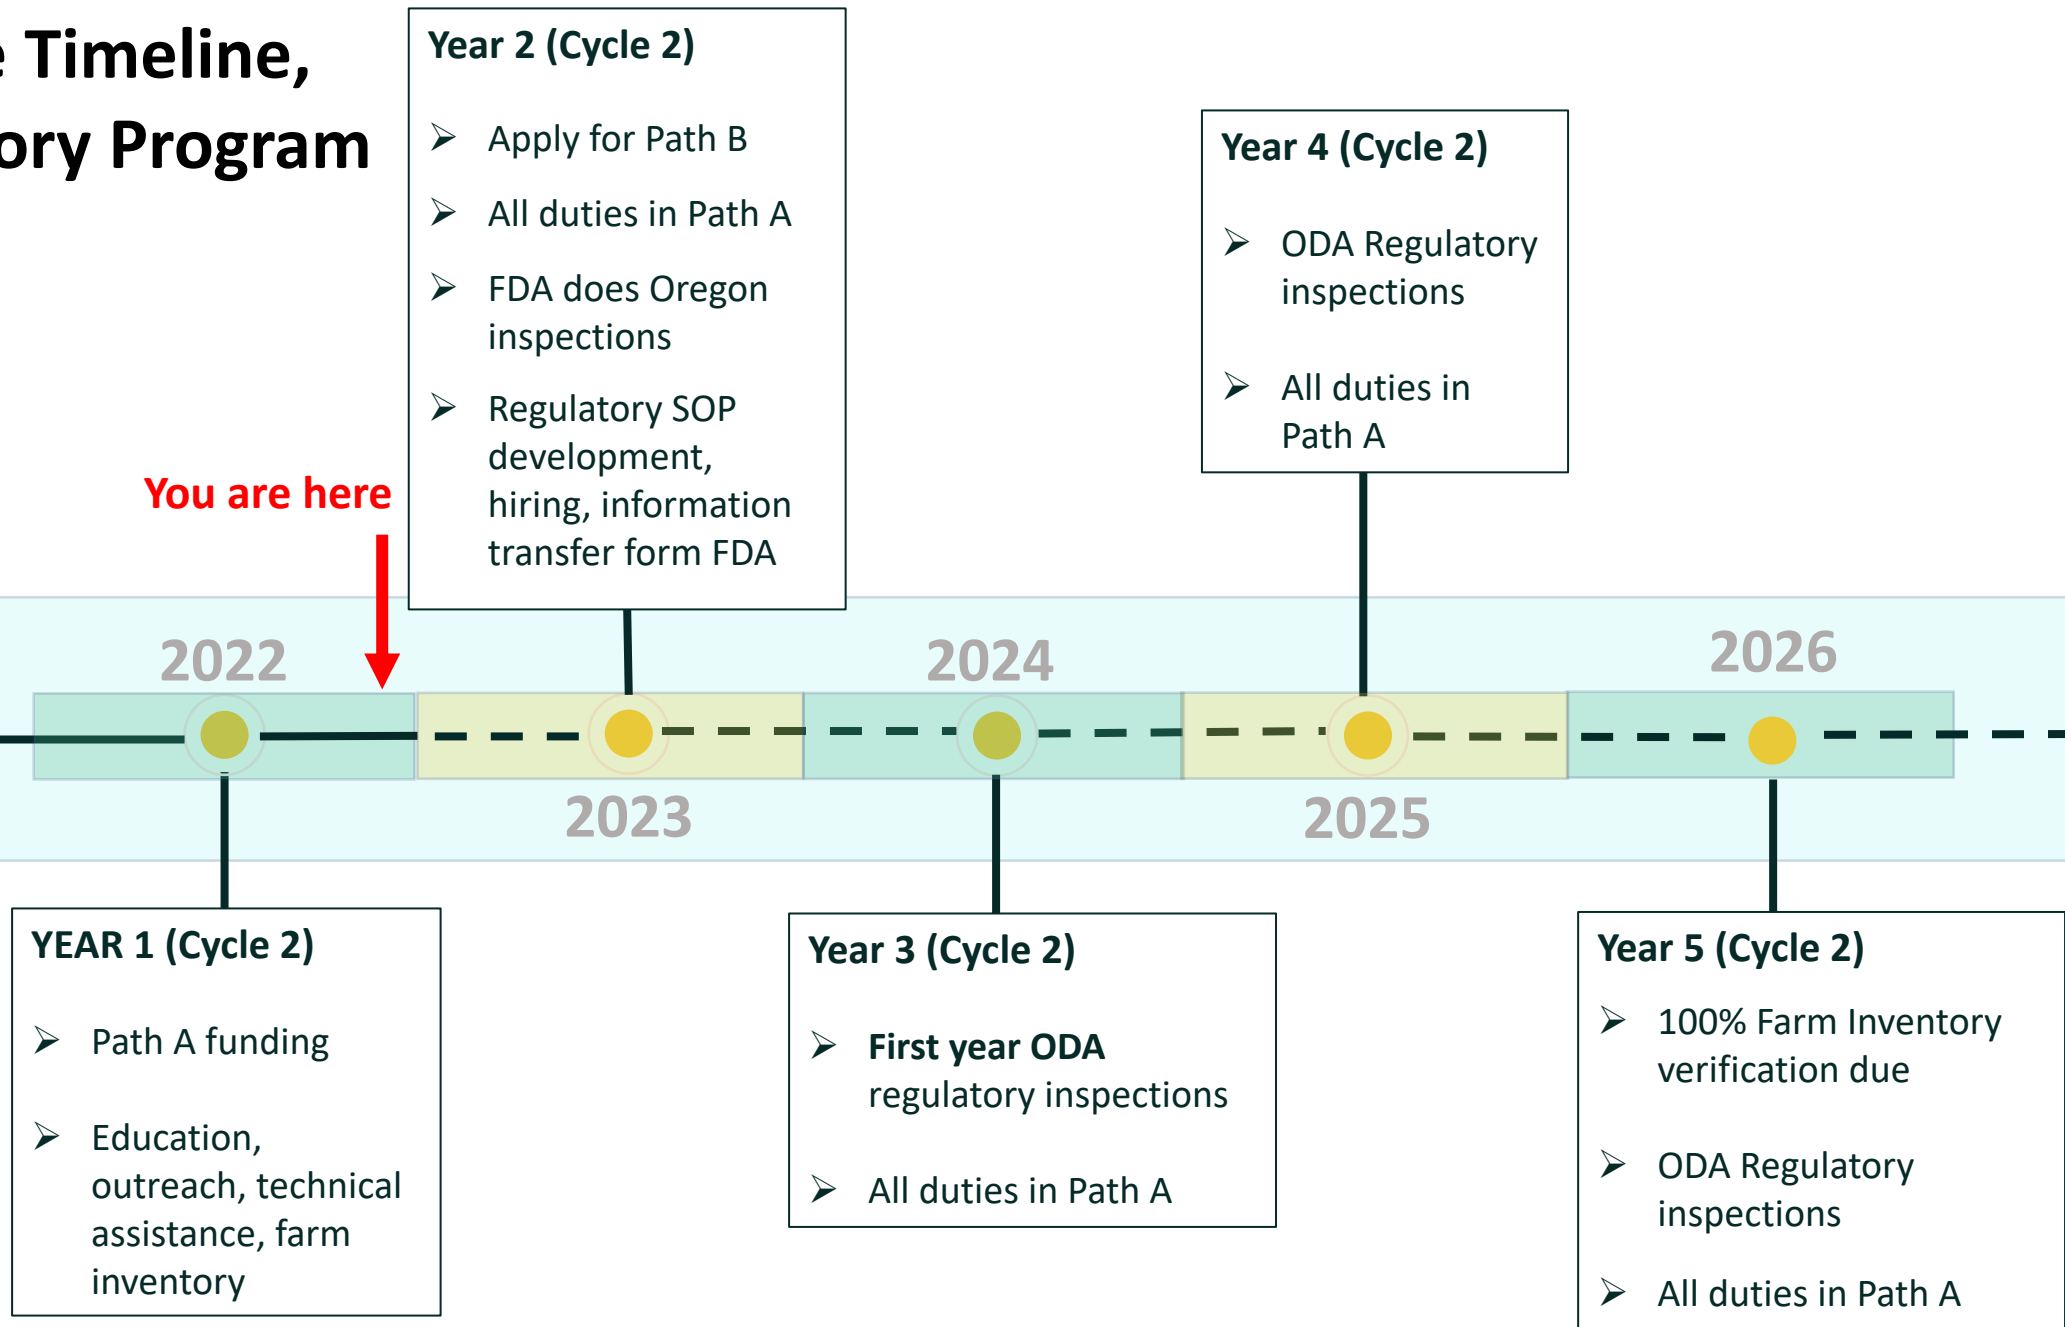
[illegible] Timeline,
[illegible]ory Program

Year 2 (Cycle 2)

➢ Apply for Path B

➢ All duties in Path A

➢ FDA does Oregon inspections

➢ Regulatory SOP development, hiring, information transfer form FDA

Year 4 (Cycle 2)

➢ ODA Regulatory inspections

➢ All duties in Path A

You are here

2022

2023

2024

2025

2026

YEAR 1 (Cycle 2)

➢ Path A funding

➢ Education, outreach, technical assistance, farm inventory

Year 3 (Cycle 2)

➢ First year ODA regulatory inspections

➢ All duties in Path A

Year 5 (Cycle 2)

➢ 100% Farm Inventory verification due

➢ ODA Regulatory inspections

➢ All duties in Path A